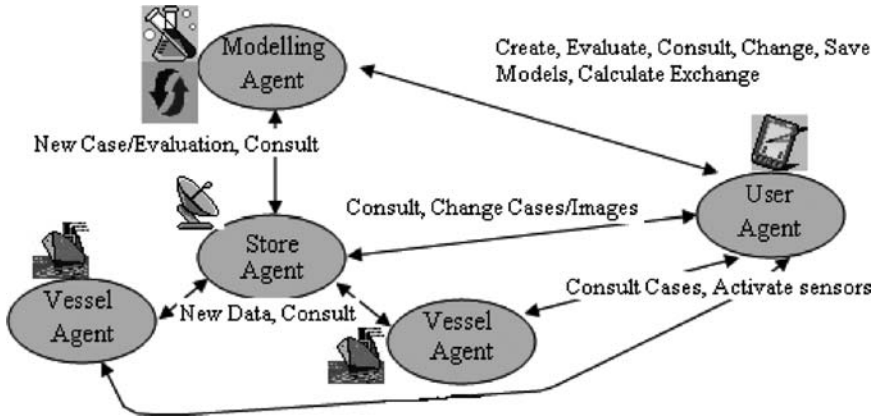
Modelling Agent

Create, Evaluate, Consult, Change, Save Models, Calculate Exchange

New Case/Evaluation, Consult

User Agent

Consult, Change Cases/Images

Store Agent

Vessel Agent

Consult Cases, Activate sensors

New Data, Consult

Vessel Agent